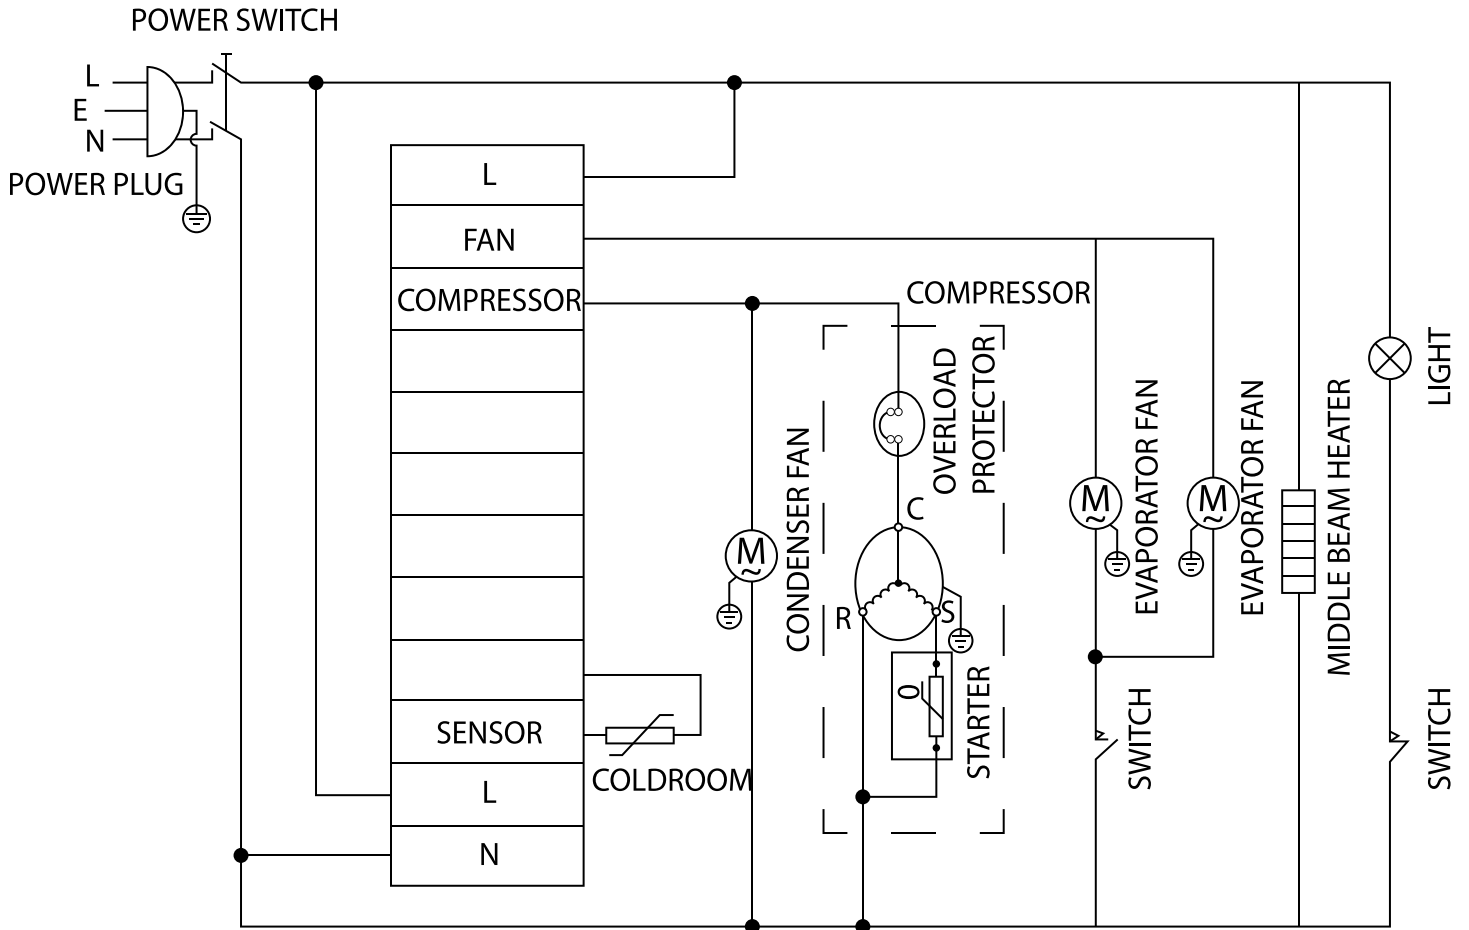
POWER SWITCH

L
E
N

POWER PLUG

L
FAN
COMPRESSOR

SENSOR
L
N

COLDROOM

COMPRESSOR

CONDENSER FAN

M

OVERLOAD PROTECTOR

C
R
S

0

STARTER

M

EVAPORATOR FAN

M

EVAPORATOR FAN

MIDDLE BEAM HEATER

LIGHT

SWITCH

SWITCH